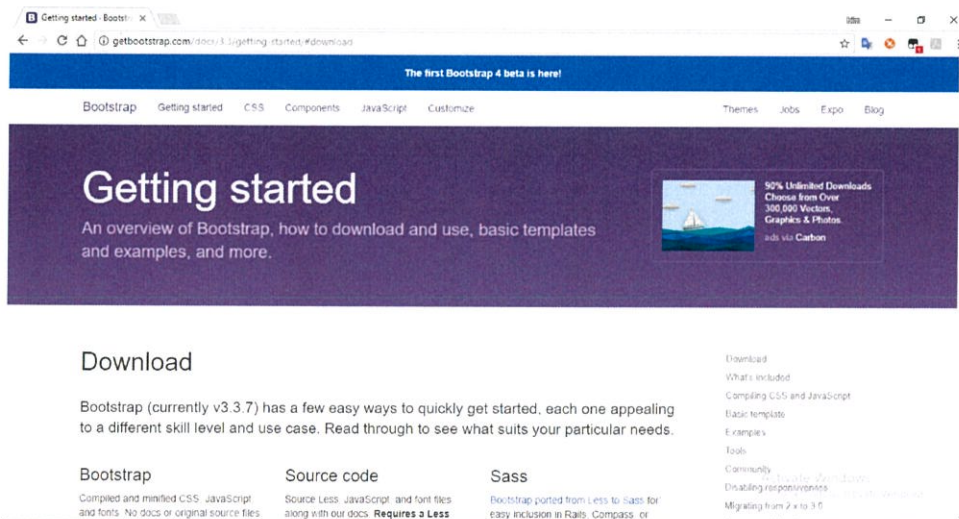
B Getting started · Bootstr ×

Idm

getbootstrap.com/docs/3.3/getting-started/#download

The first Bootstrap 4 beta is here!

Bootstrap Getting started CSS Components JavaScript Customize

Themes Jobs Expo Blog

Getting started

An overview of Bootstrap, how to download and use, basic templates and examples, and more.

90% Unlimited Downloads Choose from Over 300,000 Vectors, Graphics & Photos.

ads via Carbon

Download

Bootstrap (currently v3.3.7) has a few easy ways to quickly get started, each one appealing to a different skill level and use case. Read through to see what suits your particular needs.

Bootstrap

Compiled and minified CSS, JavaScript and fonts. No docs or original source files

Source code

Source Less, JavaScript, and font files along with our docs. Requires a Less

Sass

Bootstrap ported from Less to Sass for easy inclusion in Rails, Compass, or

Download
What's included
Compiling CSS and JavaScript
Basic template
Examples
Tools
Community
Disabling responsiveness
Migrating from 2.x to 3.0